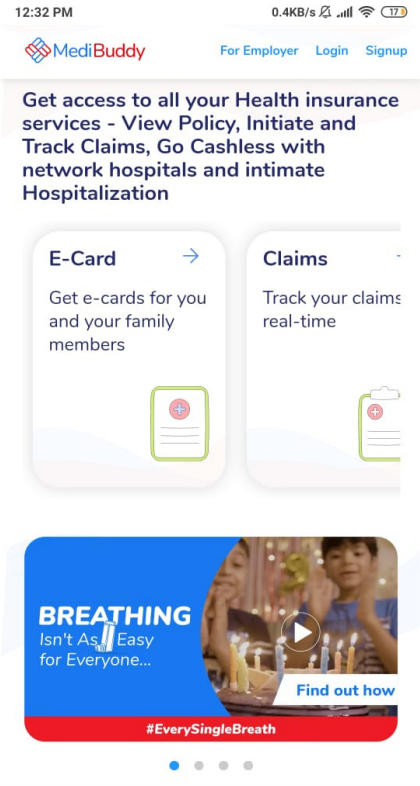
12:32 PM
0.4KB/s 17

MediBuddy
For Employer Login Signup

Get access to all your Health insurance services - View Policy, Initiate and Track Claims, Go Cashless with network hospitals and intimate Hospitalization

E-Card
Get e-cards for you and your family members

Claims
Track your claims real-time

BREATHING
Isn't As Easy for Everyone...
Find out how
#EverySingleBreath